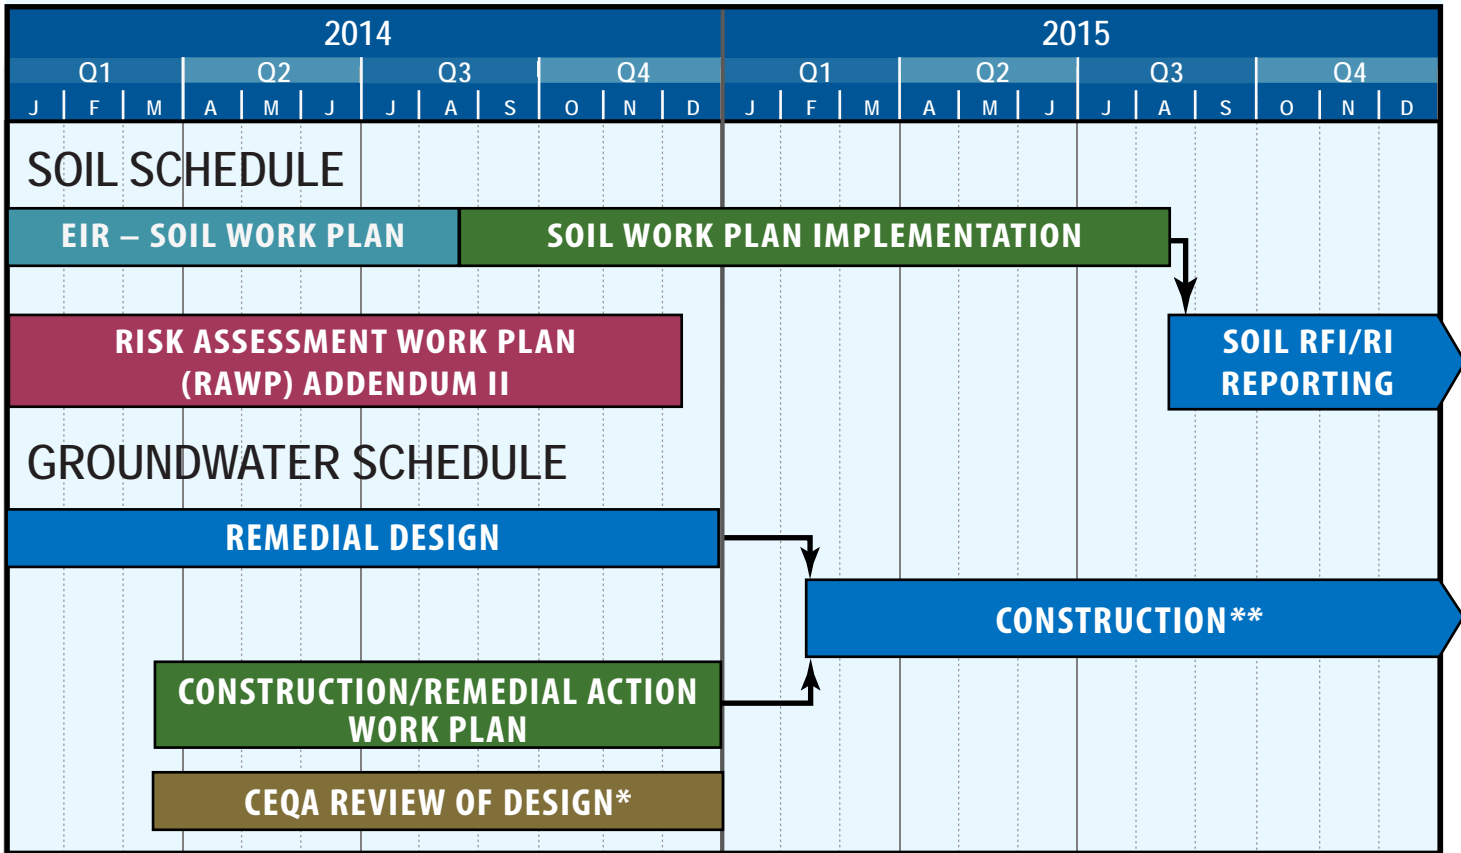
2014

Q1 Q2 Q3 Q4

J F M A M J J A S O N D

2015

Q1 Q2 Q3 Q4

J F M A M J J A S O N D

SOIL SCHEDULE

EIR – SOIL WORK PLAN

SOIL WORK PLAN IMPLEMENTATION

RISK ASSESSMENT WORK PLAN (RAWP) ADDENDUM II

SOIL RFI/RI REPORTING

GROUNDWATER SCHEDULE

REMEDIAL DESIGN

CONSTRUCTION**

CONSTRUCTION/REMEDIAL ACTION WORK PLAN

CEQA REVIEW OF DESIGN*